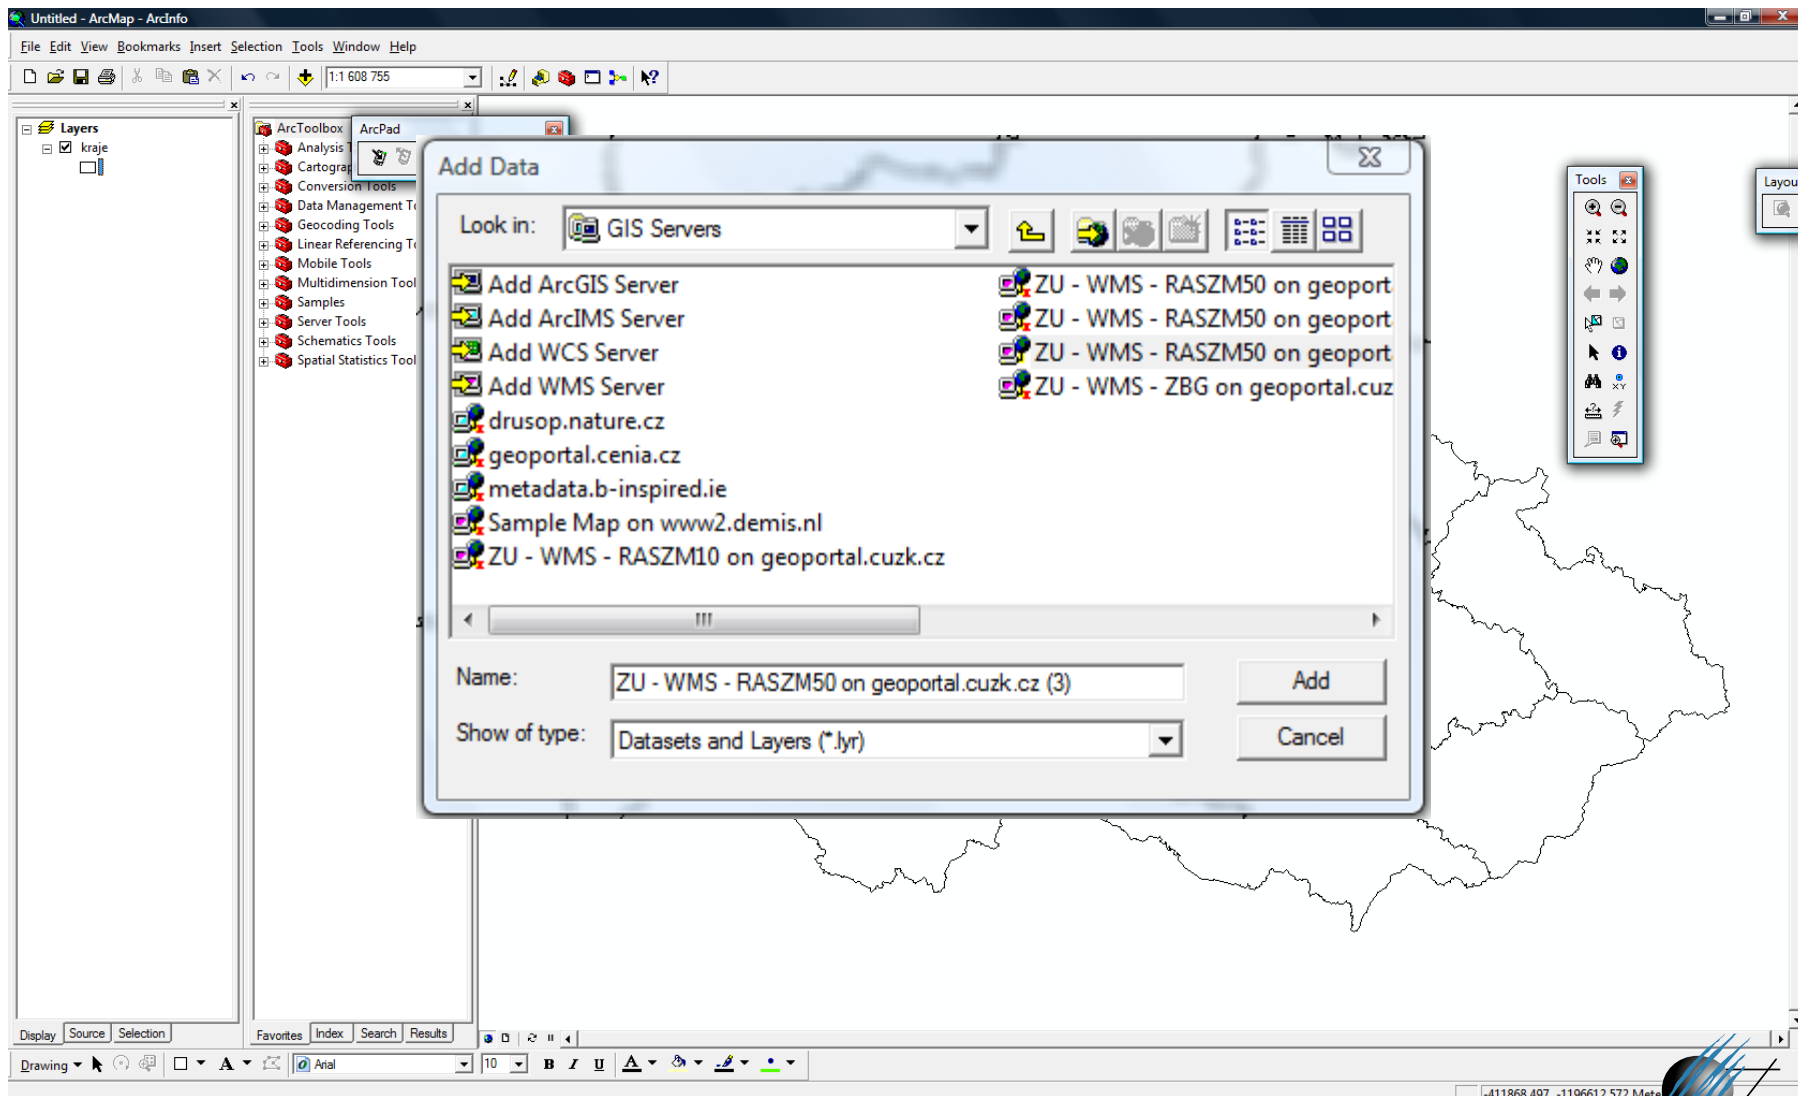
Untitled - ArcMap - ArcInfo

File Edit View Bookmarks Insert Selection Tools Window Help

1:1 608 755

Layers
kraje

ArcToolbox
Analysis
Cartograp
Conversion Tools
Data Management T
Geocoding Tools
Linear Referencing T
Mobile Tools
Multidimension Tool
Samples
Server Tools
Schematics Tools
Spatial Statistics Tool

ArcPad

Add Data

Look in: GIS Servers

Add ArcGIS Server
Add ArcIMS Server
Add WCS Server
Add WMS Server
drusop.nature.cz
geoportal.cenia.cz
metadata.b-inspired.ie
Sample Map on www2.demis.nl
ZU - WMS - RASZM10 on geoportal.cuzk.cz
ZU - WMS - RASZM50 on geoport
ZU - WMS - RASZM50 on geoport
ZU - WMS - RASZM50 on geoport
ZU - WMS - ZBG on geoportal.cuz

Name: ZU - WMS - RASZM50 on geoportal.cuzk.cz (3)
Add

Show of type: Datasets and Layers (*.lyr)
Cancel

Tools

Layou

Display Source Selection

Favorites Index Search Results

Drawing Arial 10 B I U A

-411868.497 -1196612.572 Mete